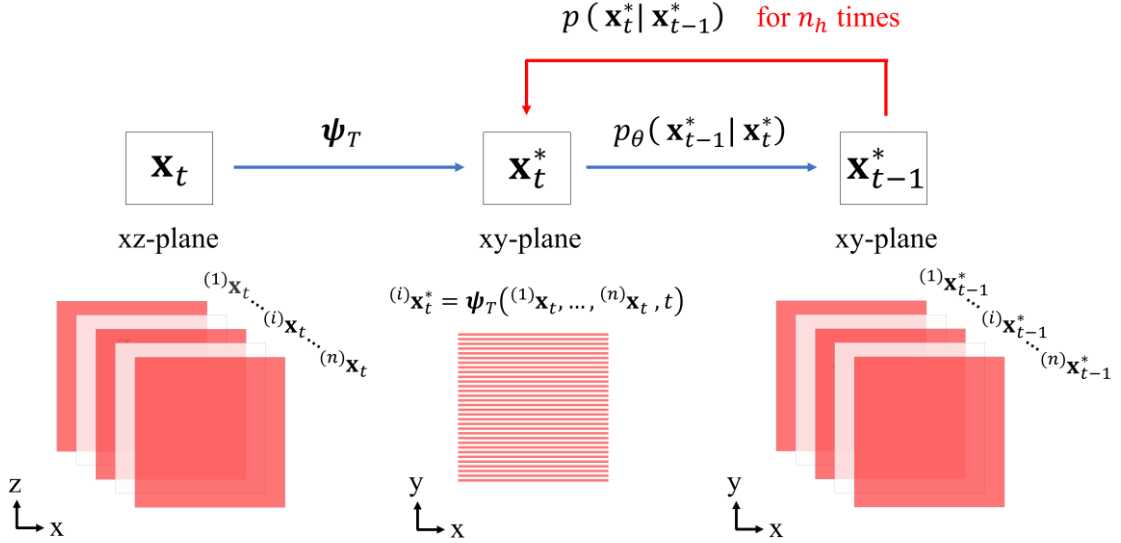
$p\,(\,\mathbf{x}_t^*|\,\mathbf{x}_{t-1}^*)$ for $n_h$ times

$\mathbf{x}_t$

$\boldsymbol{\psi}_T$

$\mathbf{x}_t^*$

$p_\theta(\,\mathbf{x}_{t-1}^*|\,\mathbf{x}_t^*)$

$\mathbf{x}_{t-1}^*$

xz-plane

xy-plane

xy-plane

${}^{(1)}\mathbf{x}_t$
${}^{(i)}\mathbf{x}_t$
${}^{(n)}\mathbf{x}_t$

${}^{(i)}\mathbf{x}_t^* = \boldsymbol{\psi}_T({}^{(1)}\mathbf{x}_t, \ldots, {}^{(n)}\mathbf{x}_t\,, t)$

${}^{(1)}\mathbf{x}_{t-1}^*$
${}^{(i)}\mathbf{x}_{t-1}^*$
${}^{(n)}\mathbf{x}_{t-1}^*$

z
x

y
x

y
x